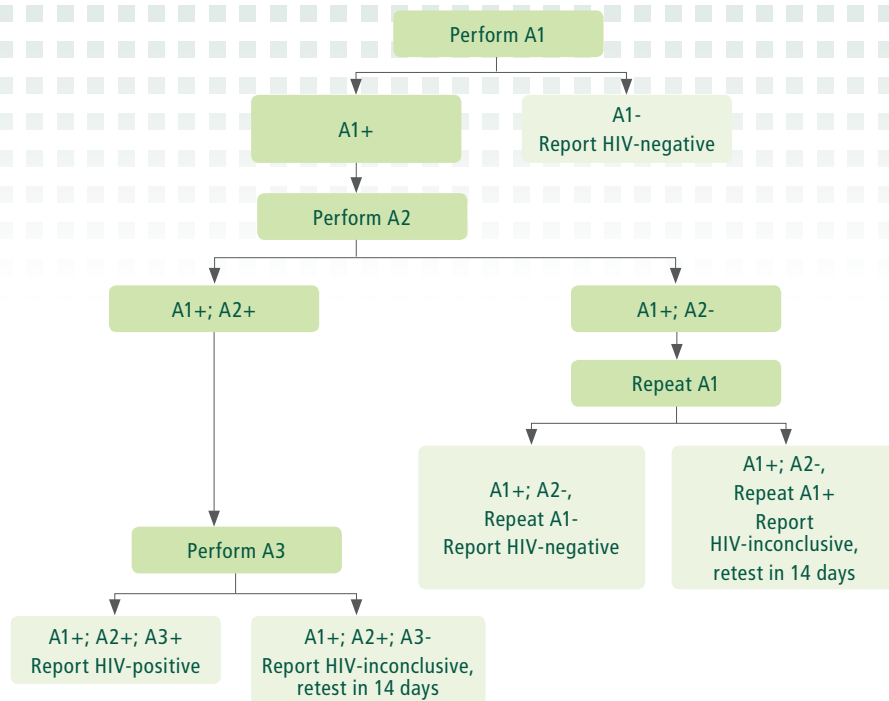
Perform A1

A1+

A1-
Report HIV-negative

Perform A2

A1+; A2+

A1+; A2-

Repeat A1

A1+; A2-,
Repeat A1-
Report HIV-negative

A1+; A2-,
Repeat A1+
Report
HIV-inconclusive,
retest in 14 days

Perform A3

A1+; A2+; A3+
Report HIV-positive

A1+; A2+; A3-
Report HIV-inconclusive,
retest in 14 days